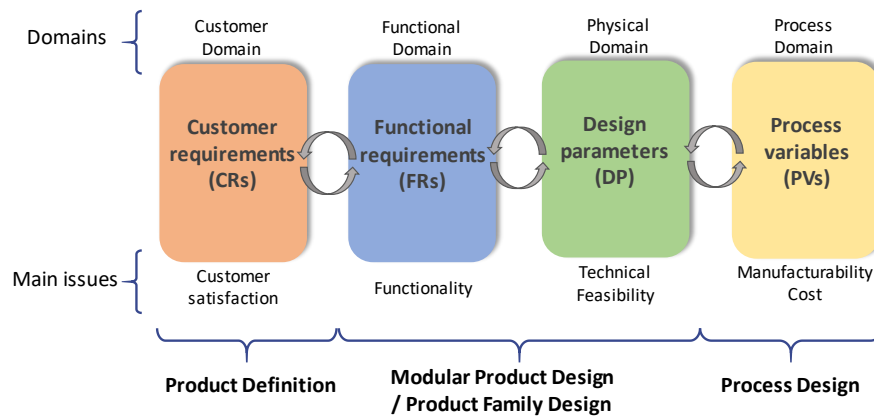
Domains

Customer Domain

Functional Domain

Physical Domain

Process Domain

Customer requirements (CRs)

Functional requirements (FRs)

Design parameters (DP)

Process variables (PVs)

Main issues

Customer satisfaction

Functionality

Technical Feasibility

Manufacturability Cost

Product Definition

Modular Product Design / Product Family Design

Process Design